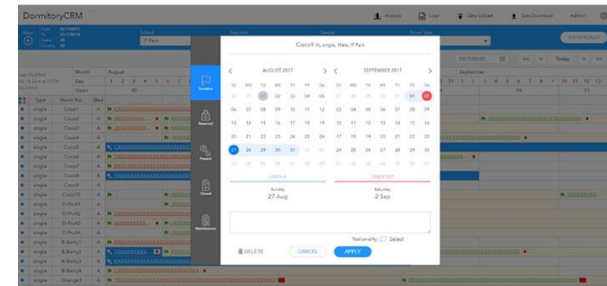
DormitoryCRM

Analysis Logs Data Upload Data Download Admin

Month August September
Day
Open

Type Room No. Bed
single Coco1 A
single Coco2 A
single Coco3 A
single Coco4 A
single Coco5 A
single Coco6 A
single Coco7 A
single Coco8 A
single Coco9 A
single Coco10 A
single D-Pick1 A
single D-Pick2 A
single D-Pick3 A
single D-Pick4 A
single D-Pick5 A
single B-Berry1 A
single B-Berry2 A
single B-Berry3 A
single B-Berry4 A
single Orange1 A

Coco9 A, single, Male, IT Park

Reserved
Paused
Closed
Maintenance

AUGUST 2017
SU MO TU WE TH FR SA
30 31 1 2 3 4 5
6 7 8 9 10 11 12
13 14 15 16 17 18 19
20 21 22 23 24 25 26
27 28 29 30 31 1 2
3 4 5 6 7 8 9

SEPTEMBER 2017
SU MO TU WE TH FR SA
27 28 29 30 31 1 2
3 4 5 6 7 8 9
10 11 12 13 14 15 16
17 18 19 20 21 22 23
24 25 26 27 28 29 30
1 2 3 4 5 6 7

CHECK-IN
Sunday
27 Aug

CHECK-OUT
Saturday
3 Sep

Nationality Select

DELETE CANCEL APPLY

Today